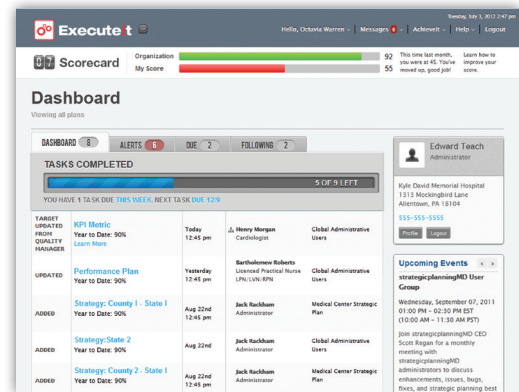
Executeit

Tuesday, July 3, 2012 2:47 pm

Hello, Octavia Warren | Messages 0 | Achievelt | Help | Logout

07 Scorecard

Organization 92
My Score 55

This time last month, you were at 45. You've moved up, good job!

Learn how to improve your score.

Dashboard

Viewing all plans

DASHBOARD 8 | ALERTS 6 | DUE 2 | FOLLOWING 2

TASKS COMPLETED

5 OF 9 LEFT

YOU HAVE 1 TASK DUE THIS WEEK. NEXT TASK DUE 12/9

| | | | | |
|---|---|---|---|---|
| TARGET UPDATED FROM QUALITY MANAGER | KPI Metric Year to Date: 90% Learn More | Today 12:45 pm | Henry Morgan Cardiologist | Global Administrative Users |
| UPDATED | Performance Plan Year to Date: 90% | Yesterday 12:45 pm | Bartholemew Roberts Licenced Practical Nurse LPN/LVN/RPN | Global Administrative Users |
| ADDED | Strategy: County I - State I Year to Date: 90% | Aug 22nd 12:45 pm | Jack Rackham Administrator | Medical Center Strategic Plan |
| ADDED | Strategy:State 2 Year to Date: 90% | Aug 22nd 12:45 pm | Jack Rackham Administrator | Global Administrative Users |
| ADDED | Strategy: County 2 - State I Year to Date: 90% | Aug 22nd 12:45 pm | Jack Rackham Administrator | Medical Center Strategic Plan |

Edward Teach
Administrator

Kyle David Memorial Hospital
1313 Mockingbird Lane
Allentown, PA 18104

555-555-5555

Profile | Logout

Upcoming Events

strategicplanningMD User Group

Wednesday, September 07, 2011 01:00 PM – 02:30 PM (EST) (10:00 AM – 11:30 AM PST)

Join strategicplanningMD CEO Scott Regan for a monthly meeting with strategicplanningMD administrators to discuss enhancements, issues, bugs, fixes, and strategic planning best